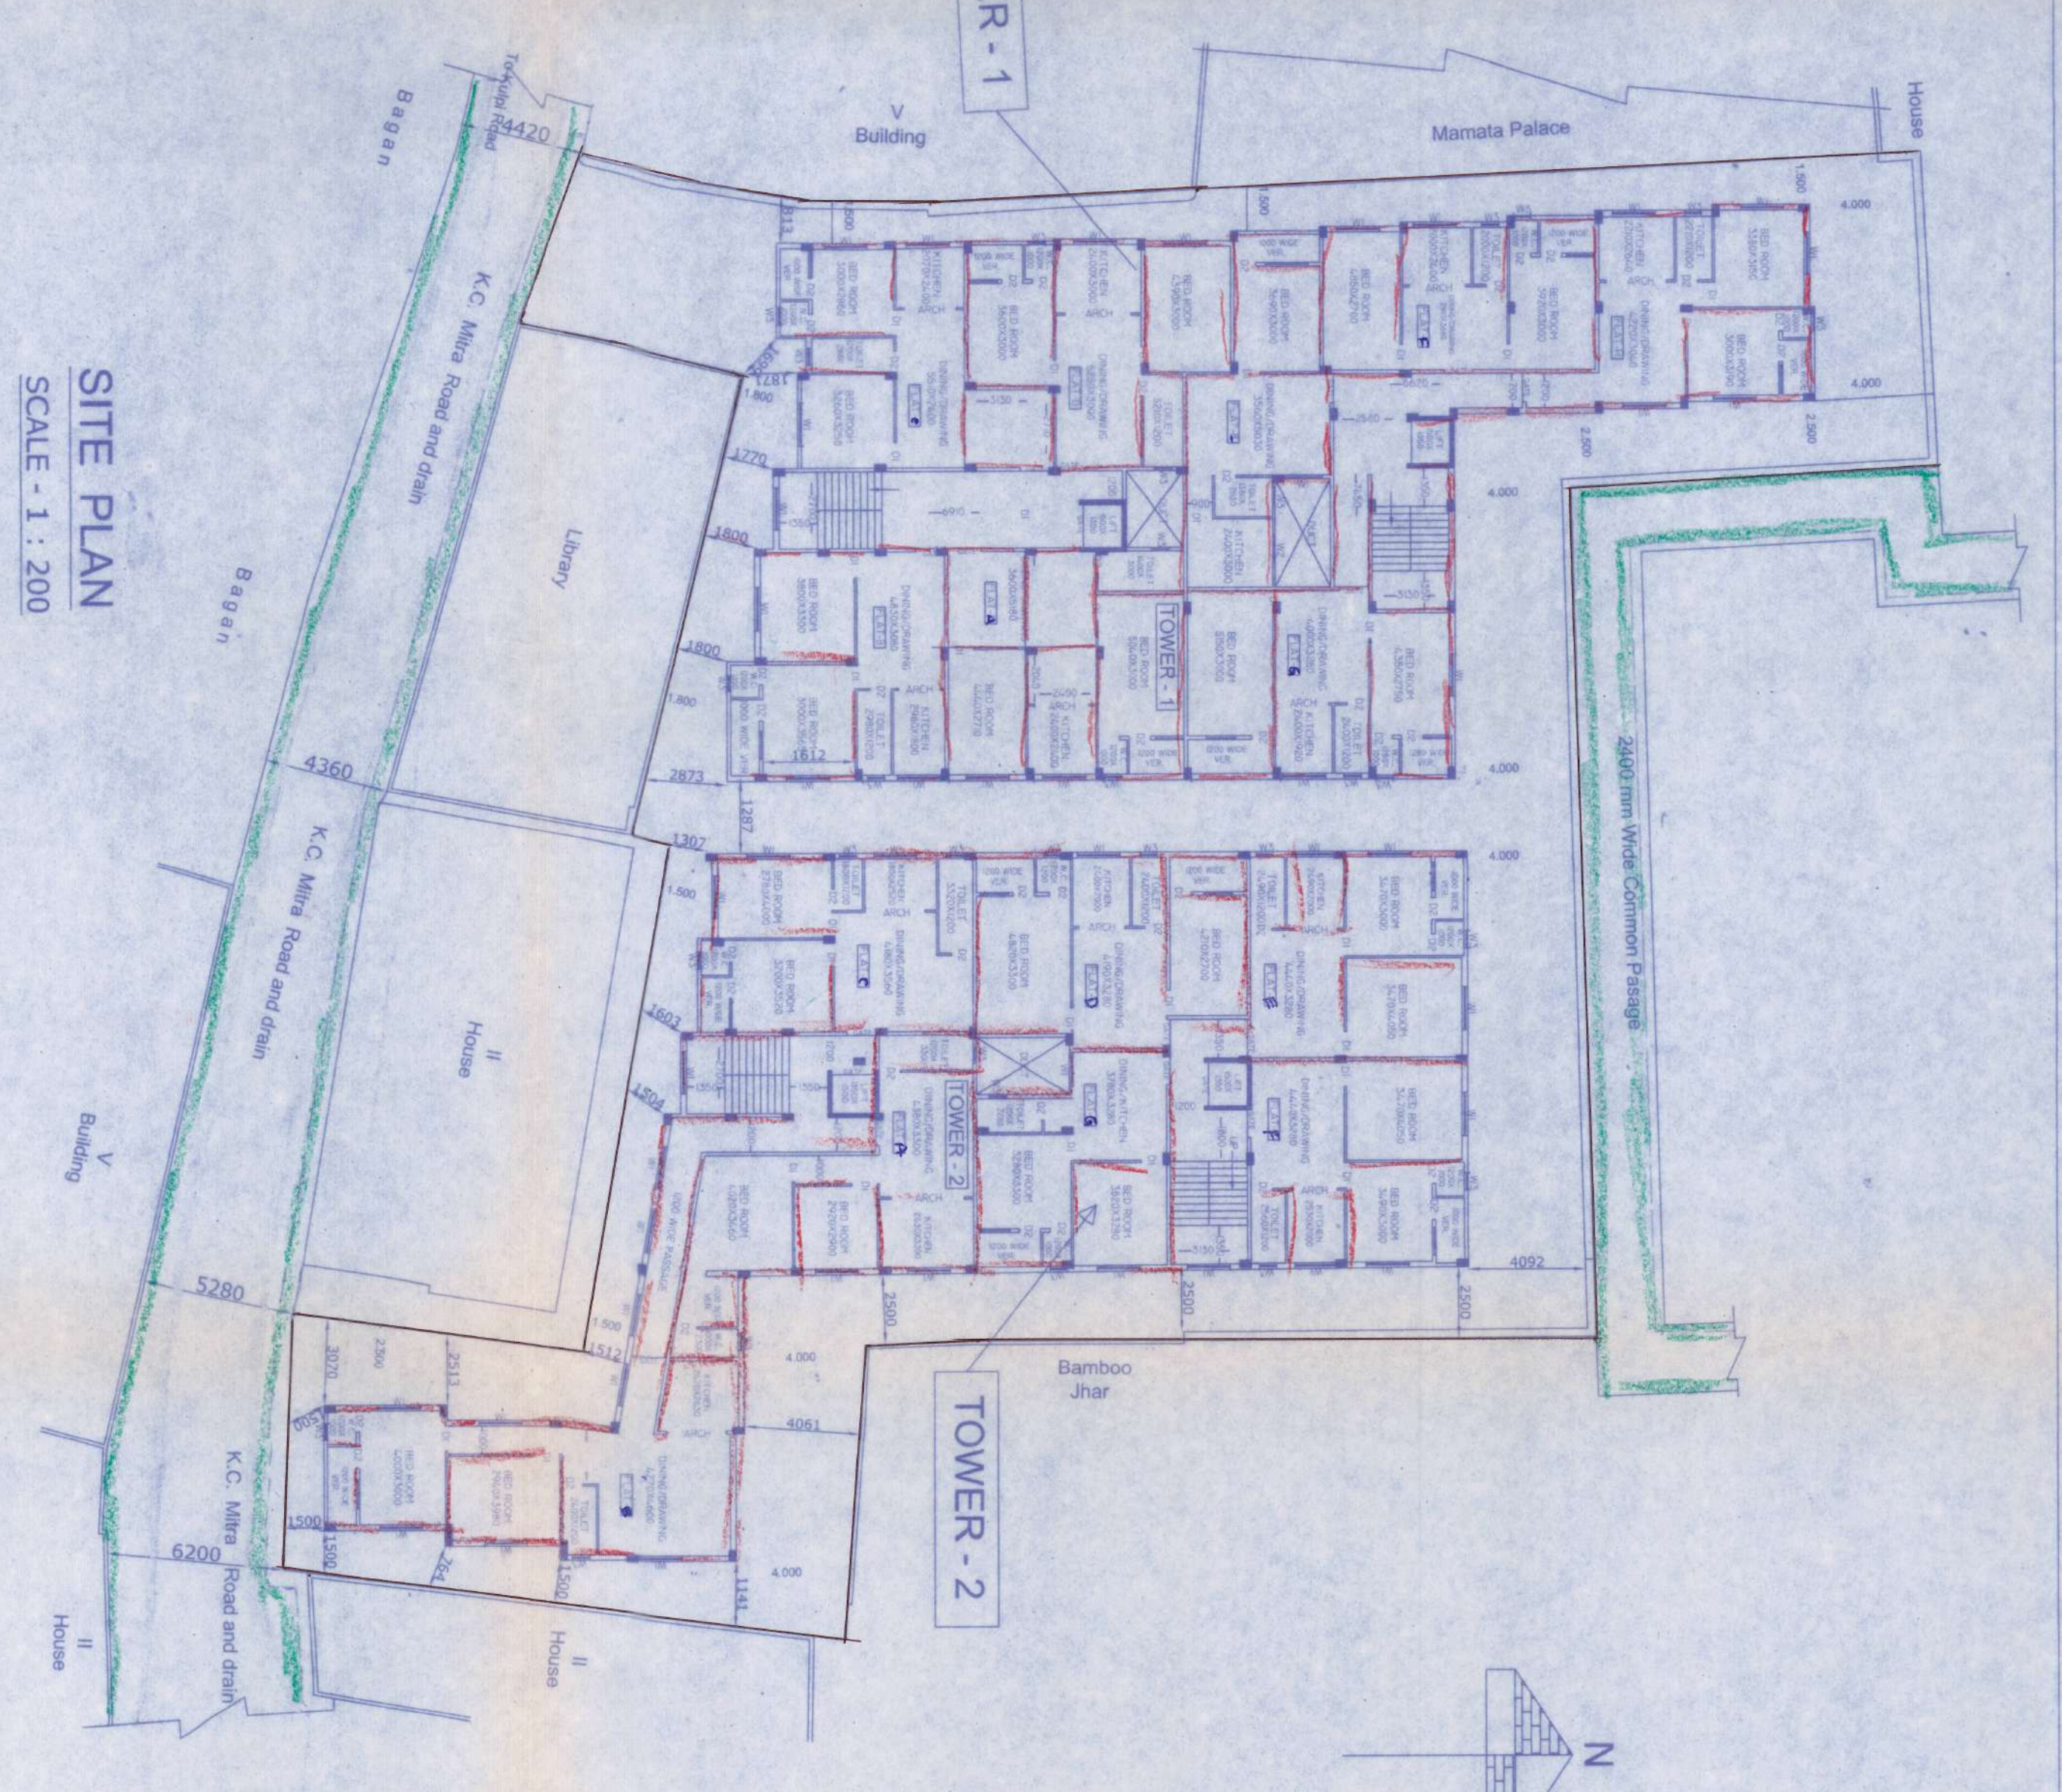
R - 1

V
Building

Mamata Palace

House

Tollykupi Road

Bagan

4420

K.C. Mitra Road and drain

Library

SITE PLAN
SCALE - 1 : 200

Bagan

4360

K.C. Mitra Road and drain

II
House

V
Building

5280

K.C. Mitra Road and drain

6200

II
House

II
House

TOWER - 1

TOWER - 2

TOWER - 2

Bamboo
Jhar

2400 mm Wide Common Pasage

4.000

4.000

4.000

4.000

4.000

4.000

4.000

4092

4061

2873

1287

1307

1603

1504

1512

1770

1800

1800

1612

2500

2500

2500

1500

1500

1500

1141

3070

2513

N